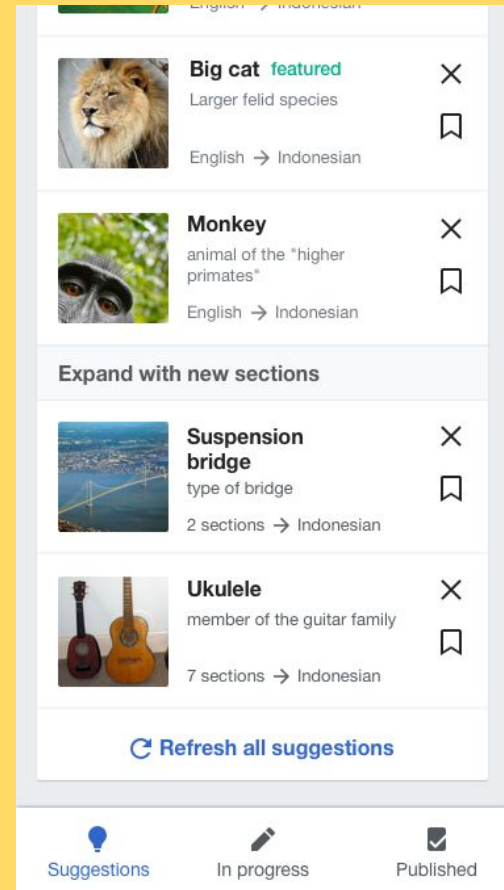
English → Indonesian

Big cat featured
Larger felid species
English → Indonesian

Monkey
animal of the "higher primates"
English → Indonesian

Expand with new sections

Suspension bridge
type of bridge
2 sections → Indonesian

Ukulele
member of the guitar family
7 sections → Indonesian

Refresh all suggestions

Suggestions
In progress
Published